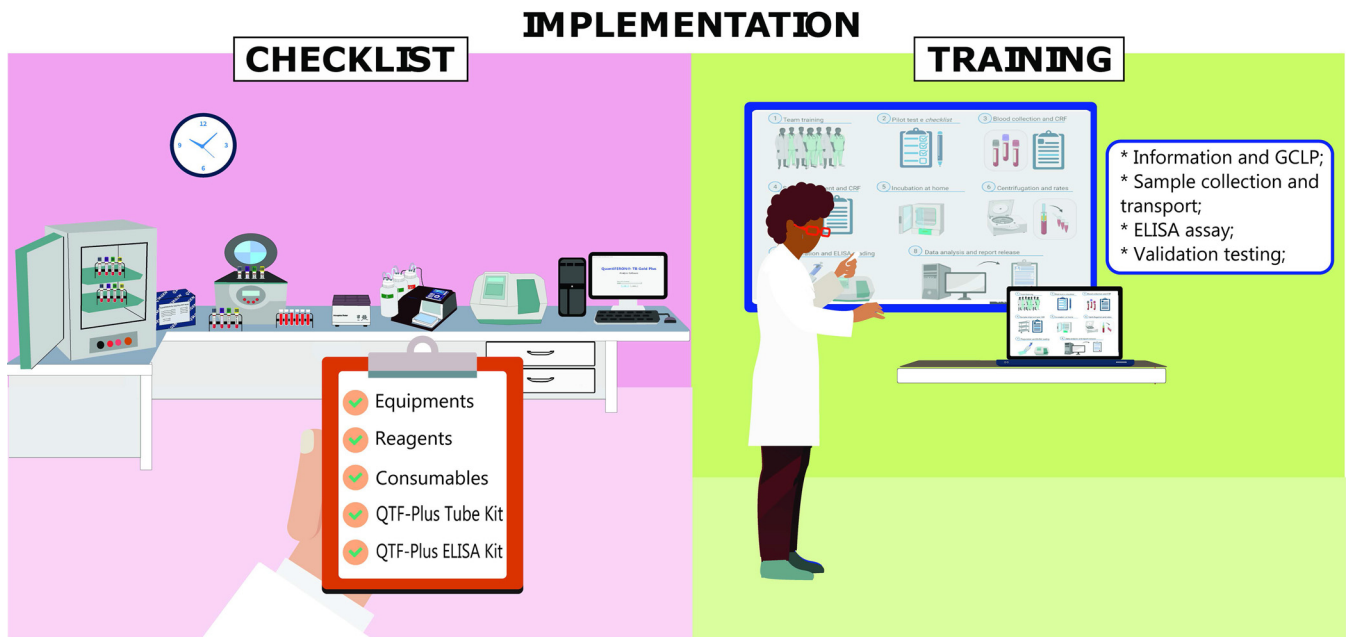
IMPLEMENTATION

CHECKLIST

12
9
3
6

QuantiFERON-TB Gold Plus

Equipments
Reagents
Consumables
QTF-Plus Tube Kit
QTF-Plus ELISA Kit

TRAINING

1 Team training
2 Pilot test a checklist
3 Blood collection and CRF
4 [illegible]ent and CRF
5 Incubation at home
6 Centrifugation and rates
7 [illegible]tion and ELISA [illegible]ding
8 Data analysis and report release

* Information and GCLP;
* Sample collection and transport;
* ELISA assay;
* Validation testing;